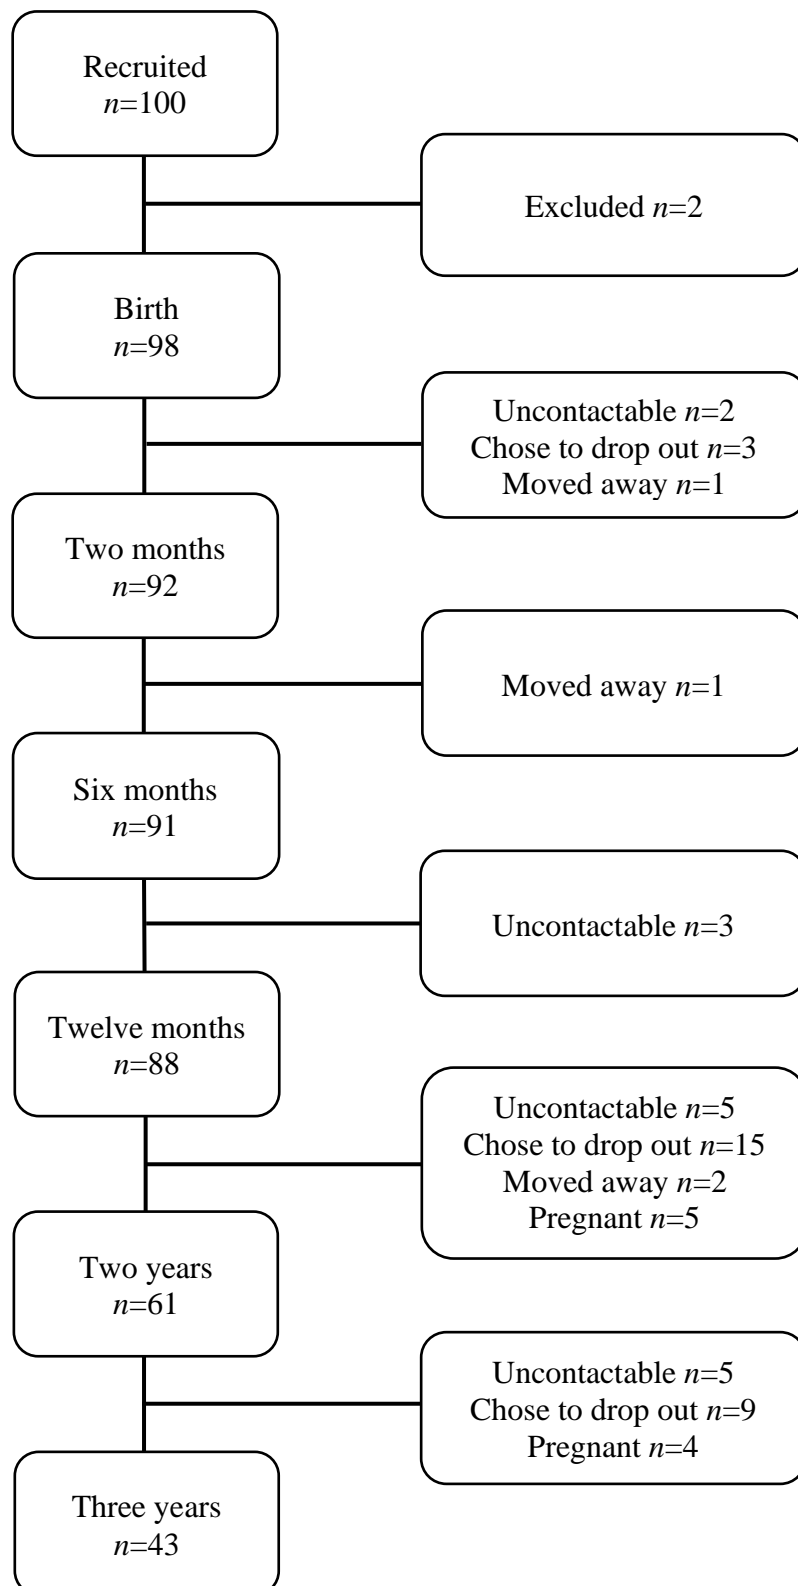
Recruited
$n$=100

Excluded $n$=2

Birth
$n$=98

Uncontactable $n$=2
Chose to drop out $n$=3
Moved away $n$=1

Two months
$n$=92

Moved away $n$=1

Six months
$n$=91

Uncontactable $n$=3

Twelve months
$n$=88

Uncontactable $n$=5
Chose to drop out $n$=15
Moved away $n$=2
Pregnant $n$=5

Two years
$n$=61

Uncontactable $n$=5
Chose to drop out $n$=9
Pregnant $n$=4

Three years
$n$=43